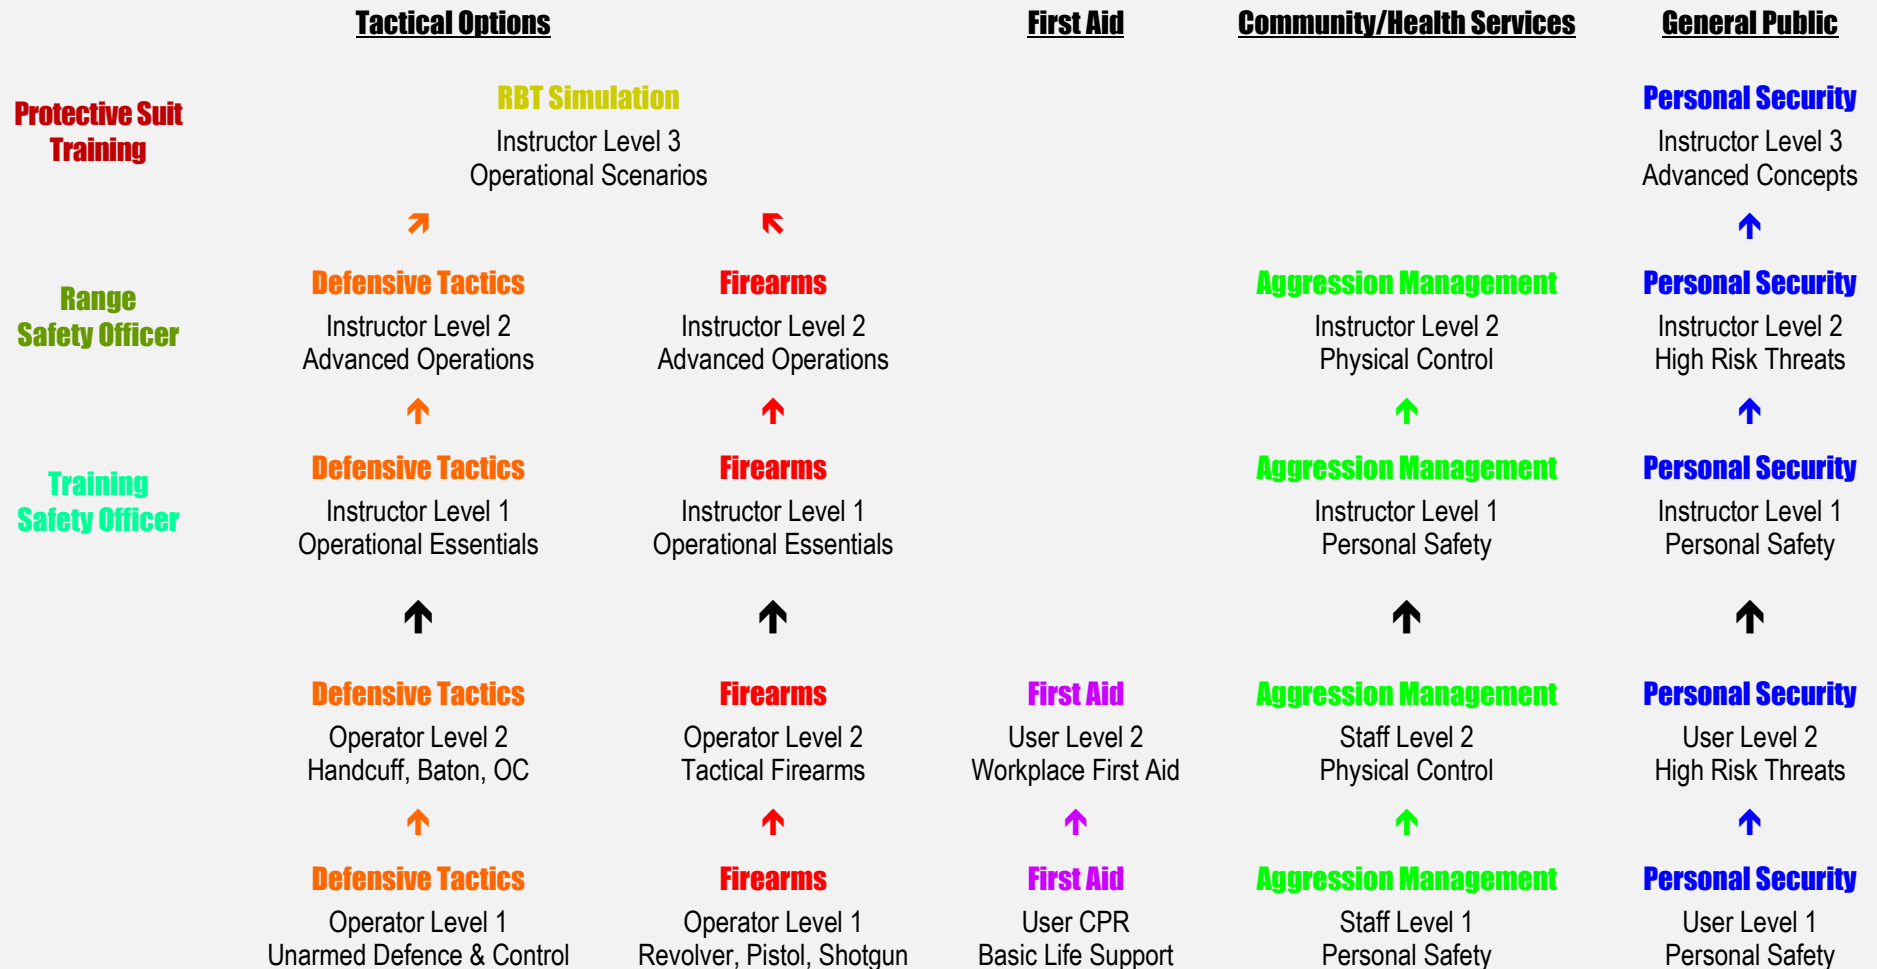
Tactical Options

First Aid

Community/Health Services

General Public

Protective Suit Training

RBT Simulation
Instructor Level 3
Operational Scenarios

Personal Security
Instructor Level 3
Advanced Concepts

Range Safety Officer

Defensive Tactics
Instructor Level 2
Advanced Operations

Firearms
Instructor Level 2
Advanced Operations

Aggression Management
Instructor Level 2
Physical Control

Personal Security
Instructor Level 2
High Risk Threats

Training Safety Officer

Defensive Tactics
Instructor Level 1
Operational Essentials

Firearms
Instructor Level 1
Operational Essentials

Aggression Management
Instructor Level 1
Personal Safety

Personal Security
Instructor Level 1
Personal Safety

Defensive Tactics
Operator Level 2
Handcuff, Baton, OC

Firearms
Operator Level 2
Tactical Firearms

First Aid
User Level 2
Workplace First Aid

Aggression Management
Staff Level 2
Physical Control

Personal Security
User Level 2
High Risk Threats

Defensive Tactics
Operator Level 1
Unarmed Defence & Control

Firearms
Operator Level 1
Revolver, Pistol, Shotgun

First Aid
User CPR
Basic Life Support

Aggression Management
Staff Level 1
Personal Safety

Personal Security
User Level 1
Personal Safety